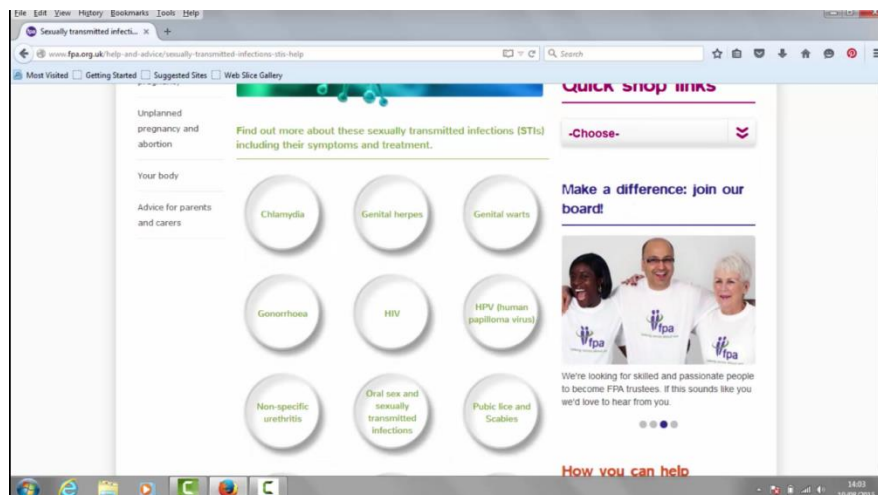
File Edit View History Bookmarks Tools Help

Sexually transmitted infecti... ×

www.fpa.org.uk/help-and-advice/sexually-transmitted-infections-stis-help

Search

Most Visited Getting Started Suggested Sites Web Slice Gallery

Unplanned pregnancy and abortion

Your body

Advice for parents and carers

Find out more about these sexually transmitted infections (STIs) including their symptoms and treatment.

Chlamydia

Genital herpes

Genital warts

Gonorrhoea

HIV

HPV (human papilloma virus)

Non-specific urethritis

Oral sex and sexually transmitted infections

Pubic lice and Scabies

Quick shop links

-Choose-

Make a difference: join our board!

fpa

fpa

We're looking for skilled and passionate people to become FPA trustees. If this sounds like you we'd love to hear from you.

How you can help

14:03